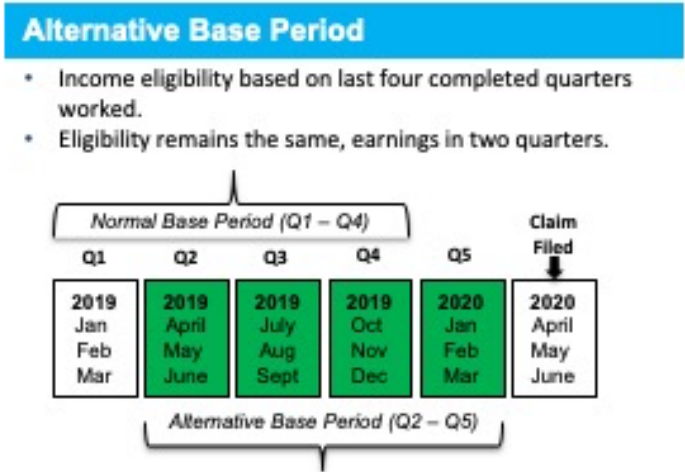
Alternative Base Period

- Income eligibility based on last four completed quarters worked.
- Eligibility remains the same, earnings in two quarters.

Normal Base Period (Q1 – Q4)

Claim Filed

| Q1 | Q2 | Q3 | Q4 | Q5 | |
|---|---|---|---|---|---|
| 2019 Jan Feb Mar | 2019 April May June | 2019 July Aug Sept | 2019 Oct Nov Dec | 2020 Jan Feb Mar | 2020 April May June |

Alternative Base Period (Q2 – Q5)